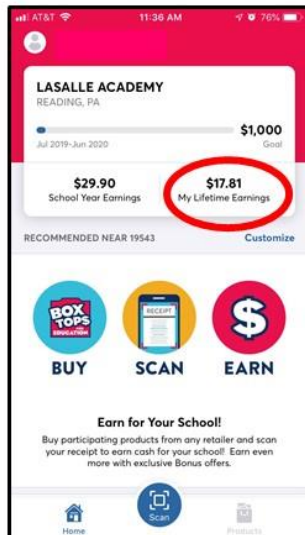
AT&T 11:36 AM 76%

LASALLE ACADEMY
READING, PA

$1,000
Jul 2019-Jun 2020 Goal

$29.90
School Year Earnings

$17.81
My Lifetime Earnings

RECOMMENDED NEAR 19543 Customize

BOX TOPS FOR EDUCATION

RECEIPT

$

BUY SCAN EARN

Earn for Your School!
Buy participating products from any retailer and scan your receipt to earn cash for your school! Earn even more with exclusive Bonus offers.

Home Scan Products